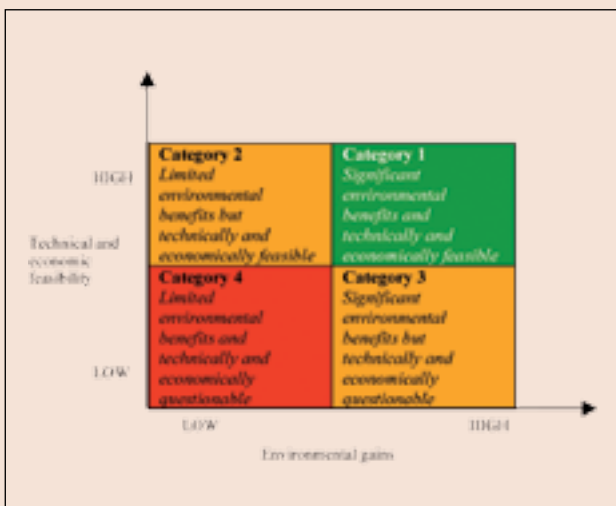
HIGH

LOW

Technical and economic feasibility

Category 2
Limited environmental benefits but technically and economically feasible

Category 1
Significant environmental benefits and technically and economically feasible

Category 4
Limited environmental benefits and technically and economically questionable

Category 3
Significant environmental benefits but technically and economically questionable

LOW

HIGH

Environmental gains